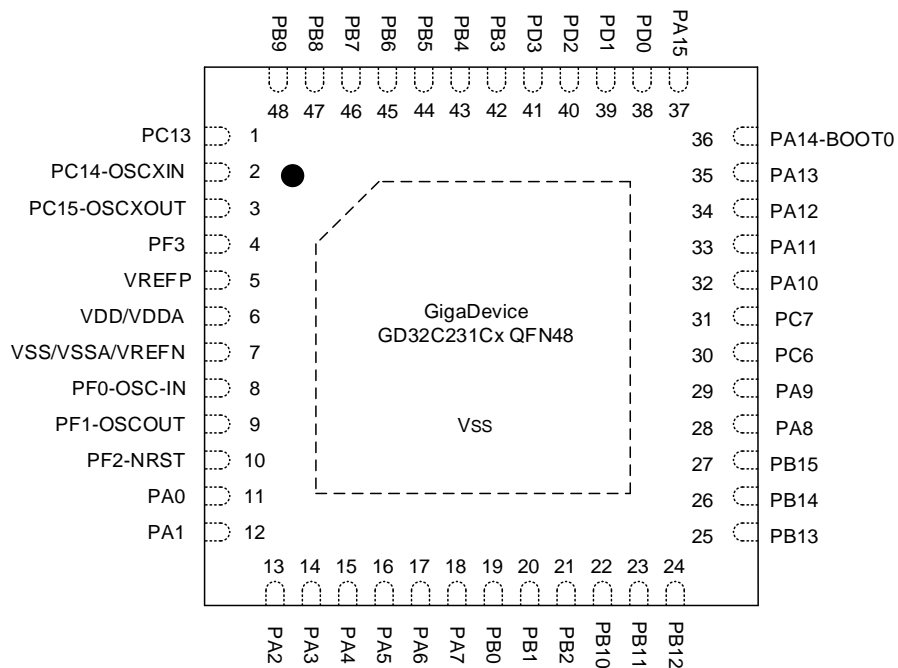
PB9 PB8 PB7 PB6 PB5 PB4 PB3 PD3 PD2 PD1 PD0 PA15

48 47 46 45 44 43 42 41 40 39 38 37

PC13 1
PC14-OSCXIN 2
PC15-OSCXOUT 3
PF3 4
VREFP 5
VDD/VDDA 6
VSS/VSSA/VREFN 7
PF0-OSC-IN 8
PF1-OSCOUT 9
PF2-NRST 10
PA0 11
PA1 12

36 PA14-BOOT0
35 PA13
34 PA12
33 PA11
32 PA10
31 PC7
30 PC6
29 PA9
28 PA8
27 PB15
26 PB14
25 PB13

GigaDevice
GD32C231Cx QFN48

Vss

13 14 15 16 17 18 19 20 21 22 23 24

PA2 PA3 PA4 PA5 PA6 PA7 PB0 PB1 PB2 PB10 PB11 PB12